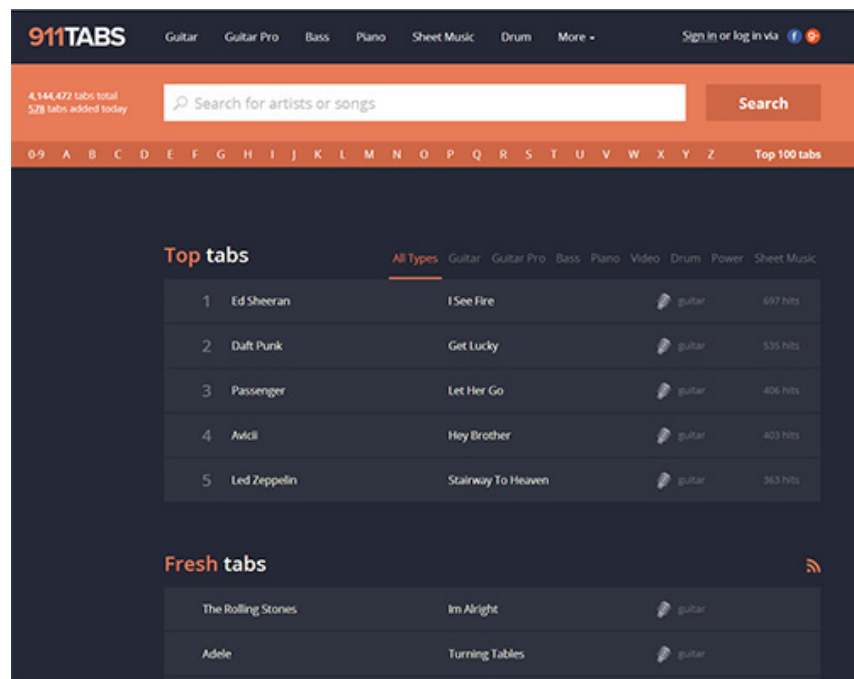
911TABS Guitar Guitar Pro Bass Piano Sheet Music Drum More

Sign in or log in via

4,144,472 tabs total
578 tabs added today

Search for artists or songs

Search

0-9 A B C D E F G H I J K L M N O P Q R S T U V W X Y Z Top 100 tabs

Top tabs

All Types Guitar Guitar Pro Bass Piano Video Drum Power Sheet Music

| | | | | |
|---|---|---|---|---|
| 1 | Ed Sheeran | I See Fire | guitar | 697 hits |
| 2 | Daft Punk | Get Lucky | guitar | 535 hits |
| 3 | Passenger | Let Her Go | guitar | 406 hits |
| 4 | Avicii | Hey Brother | guitar | 403 hits |
| 5 | Led Zeppelin | Stairway To Heaven | guitar | 363 hits |

Fresh tabs

| | | |
|---|---|---|
| The Rolling Stones | Im Alright | guitar |
| Adele | Turning Tables | guitar |